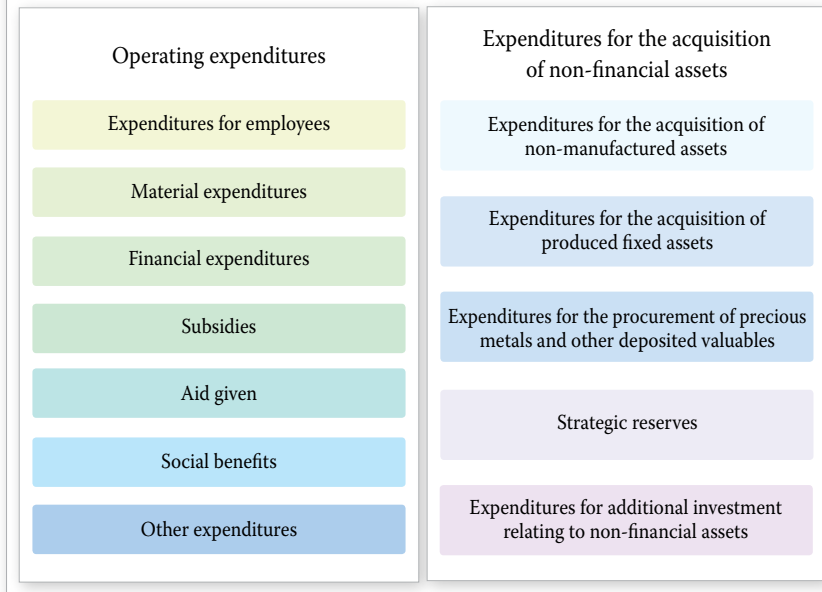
Operating expenditures

Expenditures for employees

Material expenditures

Financial expenditures

Subsidies

Aid given

Social benefits

Other expenditures

Expenditures for the acquisition of non-financial assets

Expenditures for the acquisition of non-manufactured assets

Expenditures for the acquisition of produced fixed assets

Expenditures for the procurement of precious metals and other deposited valuables

Strategic reserves

Expenditures for additional investment relating to non-financial assets